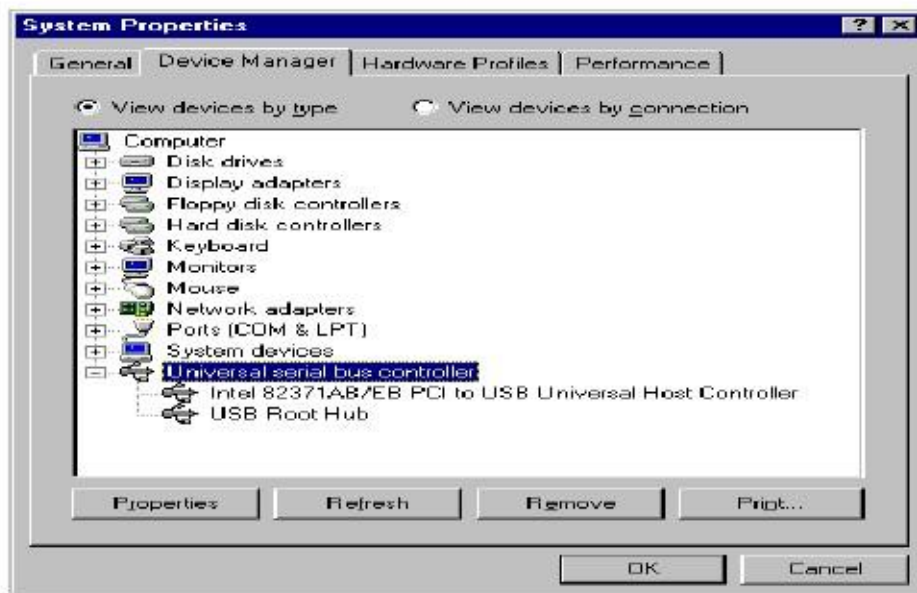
System Properties

?

General | Device Manager | Hardware Profiles | Performance

View devices by type

View devices by connection

Computer
Disk drives
Display adapters
Floppy disk controllers
Hard disk controllers
Keyboard
Monitors
Mouse
Network adapters
Ports (COM & LPT)
System devices
Universal serial bus controller
Intel 82371AB/EB PCI to USB Universal Host Controller
USB Root Hub

Properties | Refresh | Remove | Print...

OK | Cancel